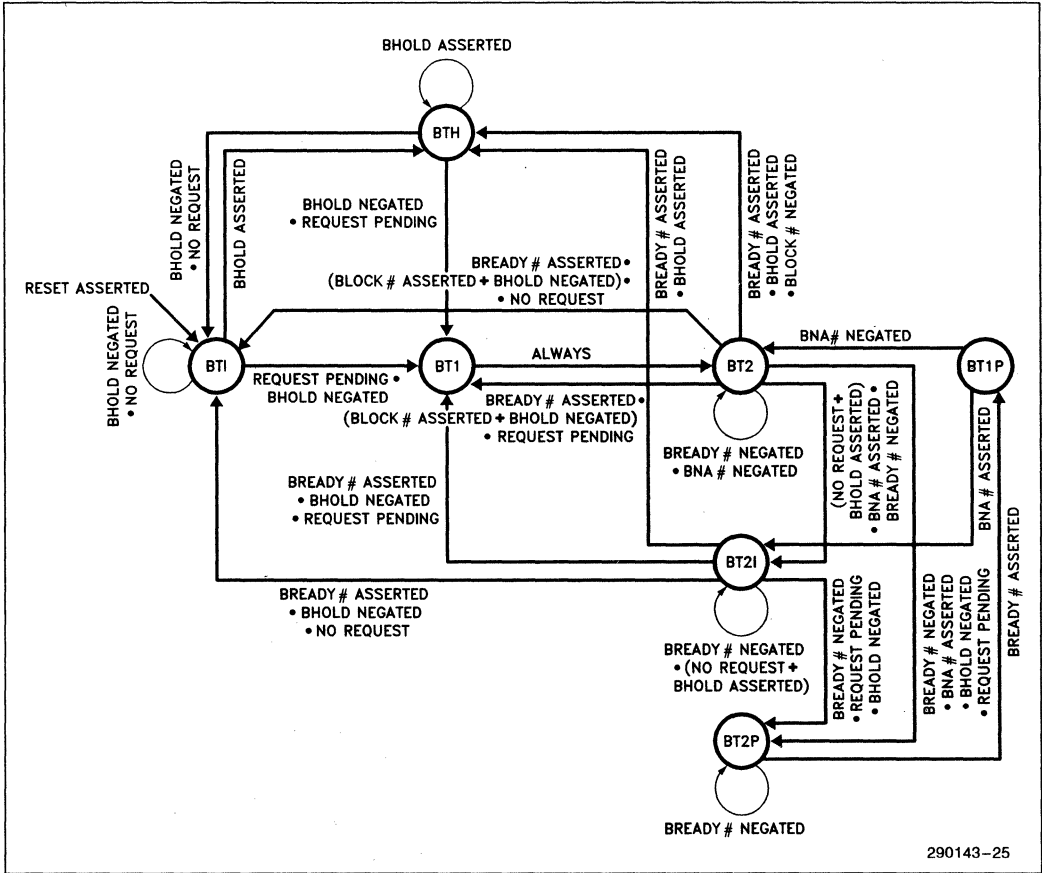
BHOLD ASSERTED

BTH

BHOLD NEGATED
• NO REQUEST

BHOLD ASSERTED

BHOLD NEGATED
• REQUEST PENDING

BREADY # ASSERTED
• BHOLD ASSERTED

BREADY # ASSERTED
• BHOLD ASSERTED
• BLOCK # NEGATED

BREADY # ASSERTED•
(BLOCK # ASSERTED + BHOLD NEGATED)•
• NO REQUEST

RESET ASSERTED

BHOLD NEGATED
• NO REQUEST

BTI

BT1

ALWAYS

BT2

BNA# NEGATED

BT1P

REQUEST PENDING •
BHOLD NEGATED

BREADY # ASSERTED•
(BLOCK # ASSERTED + BHOLD NEGATED)
• REQUEST PENDING

BREADY # NEGATED
• BNA # NEGATED

(NO REQUEST +
BHOLD ASSERTED)
• BNA # ASSERTED •
BREADY # NEGATED

BNA # ASSERTED

BREADY # ASSERTED
• BHOLD NEGATED
• REQUEST PENDING

BT2I

BREADY # ASSERTED
• BHOLD NEGATED
• NO REQUEST

BREADY # NEGATED
• (NO REQUEST +
BHOLD ASSERTED)

BREADY # NEGATED
• REQUEST PENDING
• BHOLD NEGATED

BREADY # NEGATED
• BNA # ASSERTED
• BHOLD NEGATED
• REQUEST PENDING

BREADY # ASSERTED

BT2P

BREADY # NEGATED

290143-25